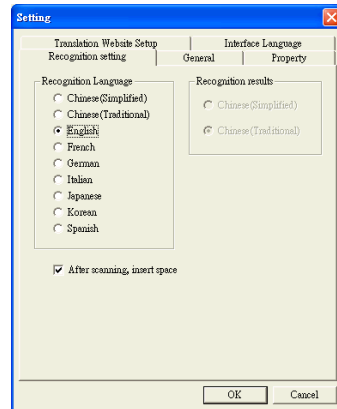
Setting

Translation Website Setup
Interface Language
Recognition setting
General
Property

Recognition Language
Chinese(Simplified)
Chinese(Traditional)
English
French
German
Italian
Japanese
Korean
Spanish

Recognition results
Chinese(Simplified)
Chinese(Traditional)

After scanning, insert space

OK
Cancel